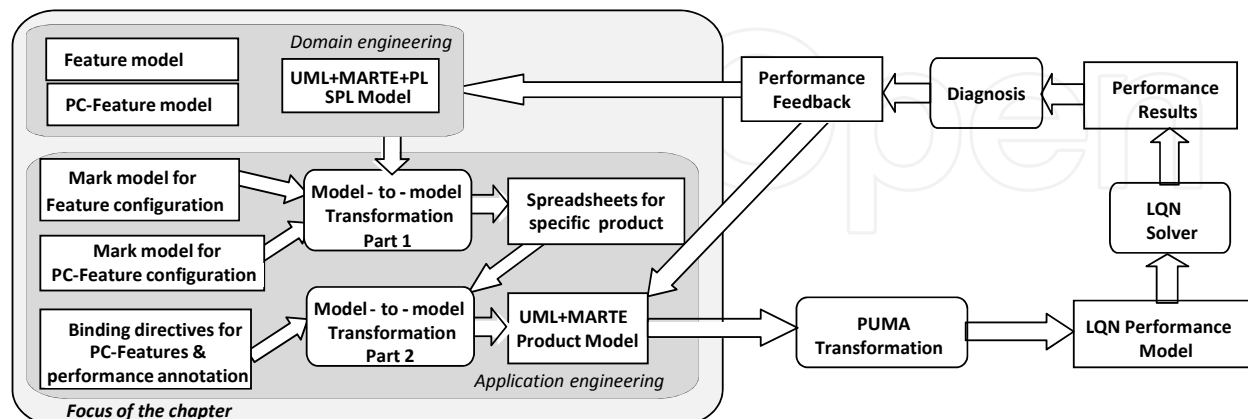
Domain engineering

Feature model

PC-Feature model

UML+MARTE+PL SPL Model

Performance Feedback

Diagnosis

Performance Results

Mark model for Feature configuration

Model - to - model Transformation Part 1

Spreadsheets for specific product

Mark model for PC-Feature configuration

LQN Solver

Binding directives for PC-Features & performance annotation

Model - to - model Transformation Part 2

UML+MARTE Product Model

PUMA Transformation

LQN Performance Model

Application engineering

Focus of the chapter